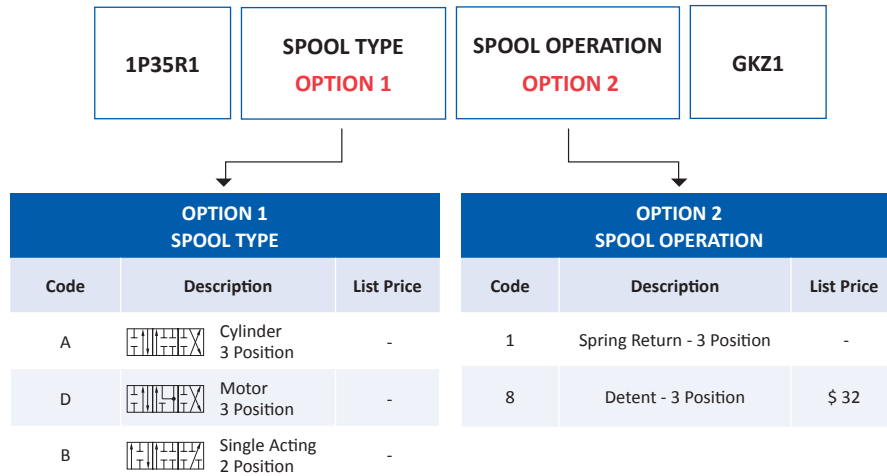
1P35R1

SPOOL TYPE
OPTION 1

SPOOL OPERATION
OPTION 2

GKZ1

OPTION 1
SPOOL TYPE

| Code | Description | List Price |
|---|---|---|
| A | Cylinder 3 Position | - |
| D | Motor 3 Position | - |
| B | Single Acting 2 Position | - |

OPTION 2
SPOOL OPERATION

| Code | Description | List Price |
|---|---|---|
| 1 | Spring Return - 3 Position | - |
| 8 | Detent - 3 Position | $ 32 |